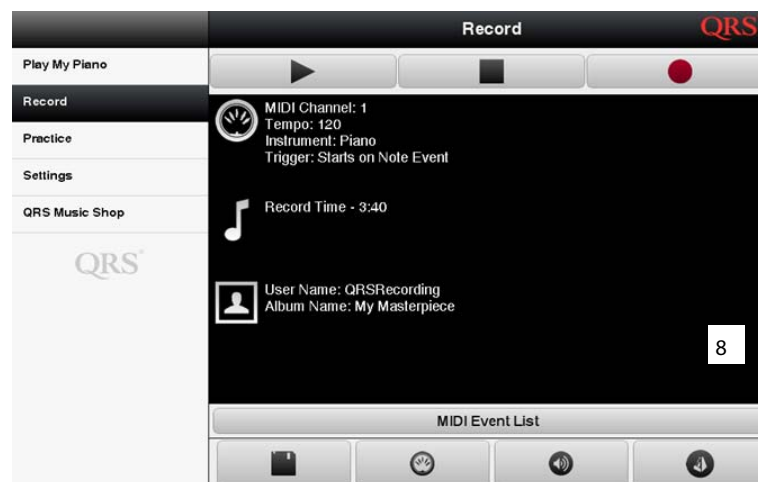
Record

QRS

Play My Piano

Record

Practice

Settings

QRS Music Shop

QRS®

MIDI Channel: 1
Tempo: 120
Instrument: Piano
Trigger: Starts on Note Event

Record Time - 3:40

User Name: QRSRecording
Album Name: My Masterpiece

8

MIDI Event List